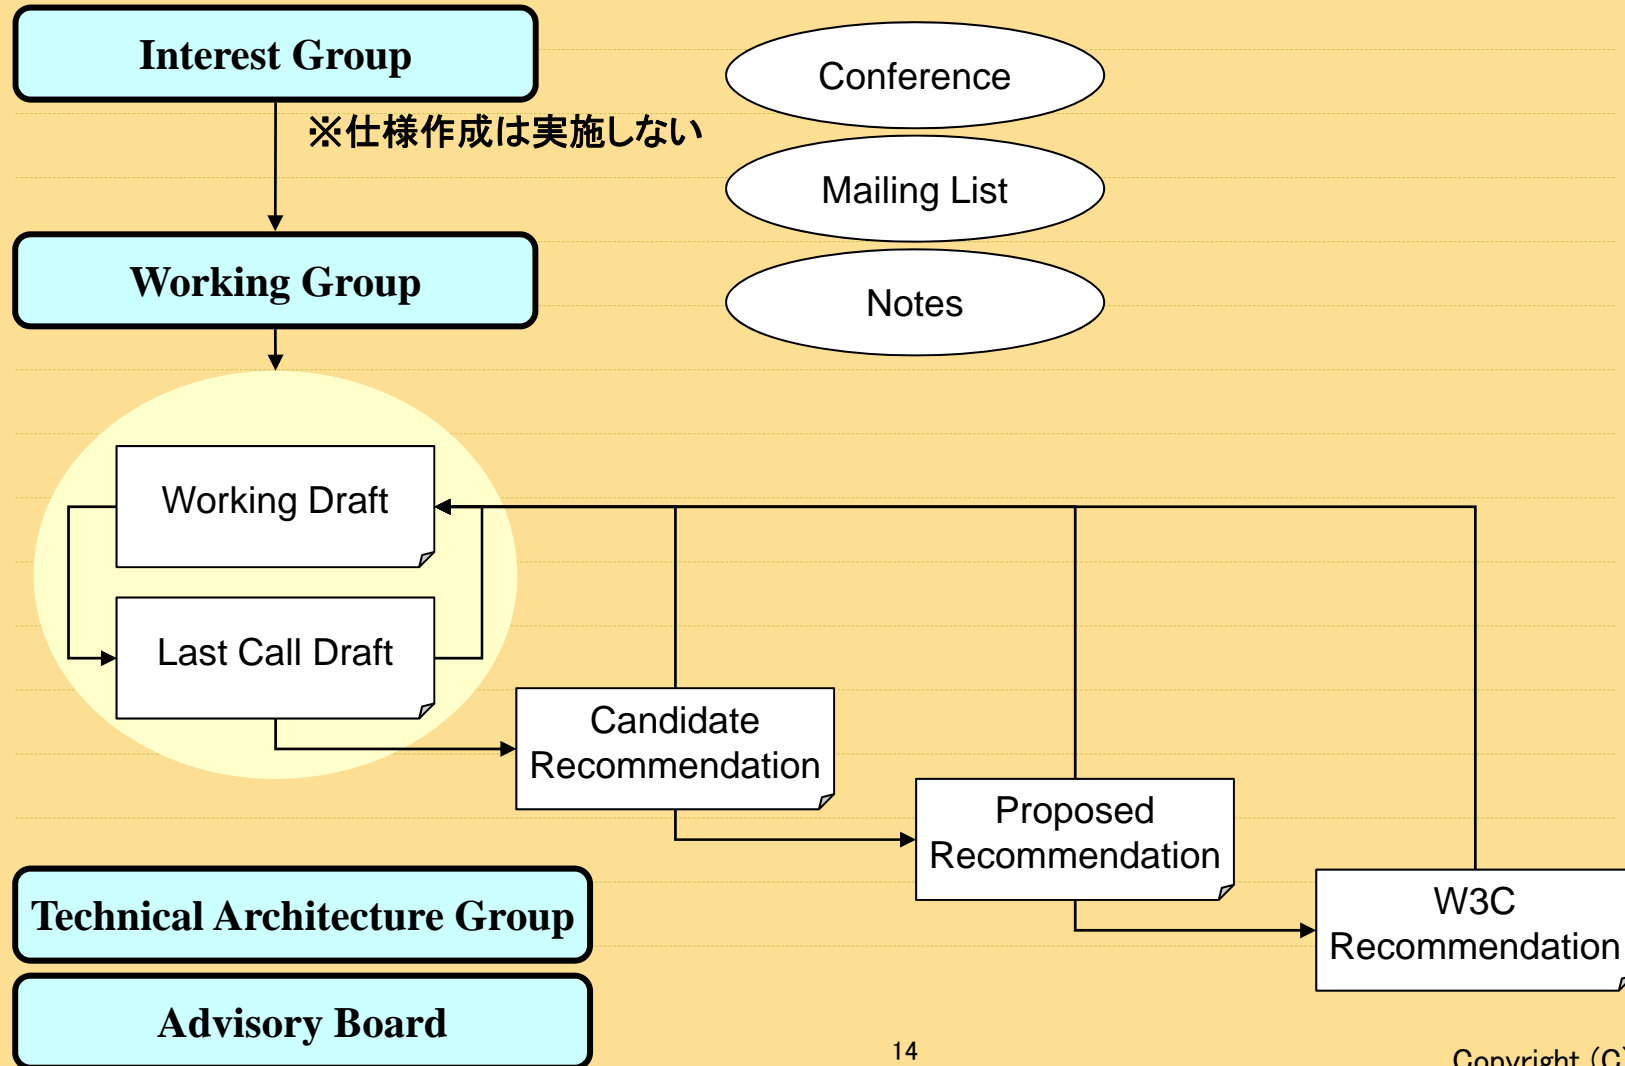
Interest Group

※仕様作成は実施しない

Conference

Mailing List

Notes

Working Group

Working Draft

Last Call Draft

Candidate Recommendation

Proposed Recommendation

W3C Recommendation

Technical Architecture Group

Advisory Board

14

Copyright (C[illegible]